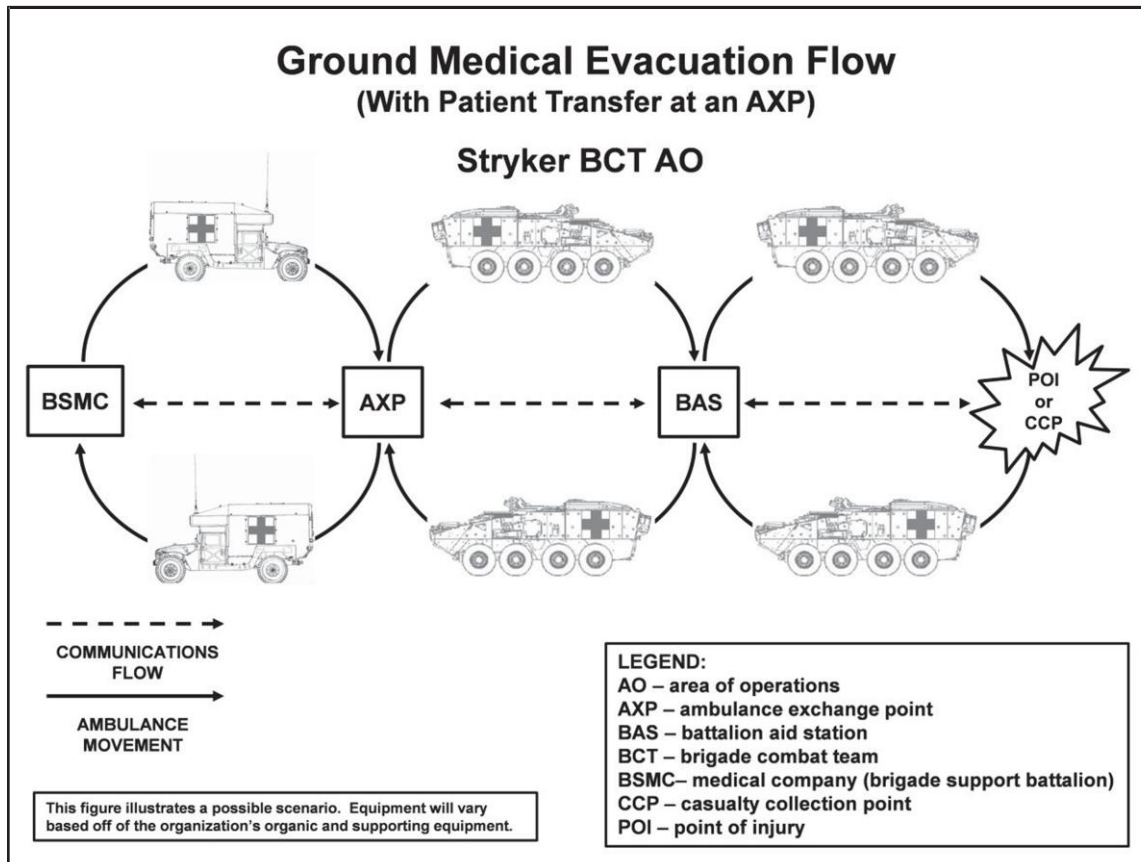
Ground Medical Evacuation Flow
(With Patient Transfer at an AXP)

Stryker BCT AO

BSMC

AXP

BAS

POI or CCP

COMMUNICATIONS FLOW

AMBULANCE MOVEMENT

This figure illustrates a possible scenario. Equipment will vary based off of the organization's organic and supporting equipment.

LEGEND:
AO – area of operations
AXP – ambulance exchange point
BAS – battalion aid station
BCT – brigade combat team
BSMC– medical company (brigade support battalion)
CCP – casualty collection point
POI – point of injury